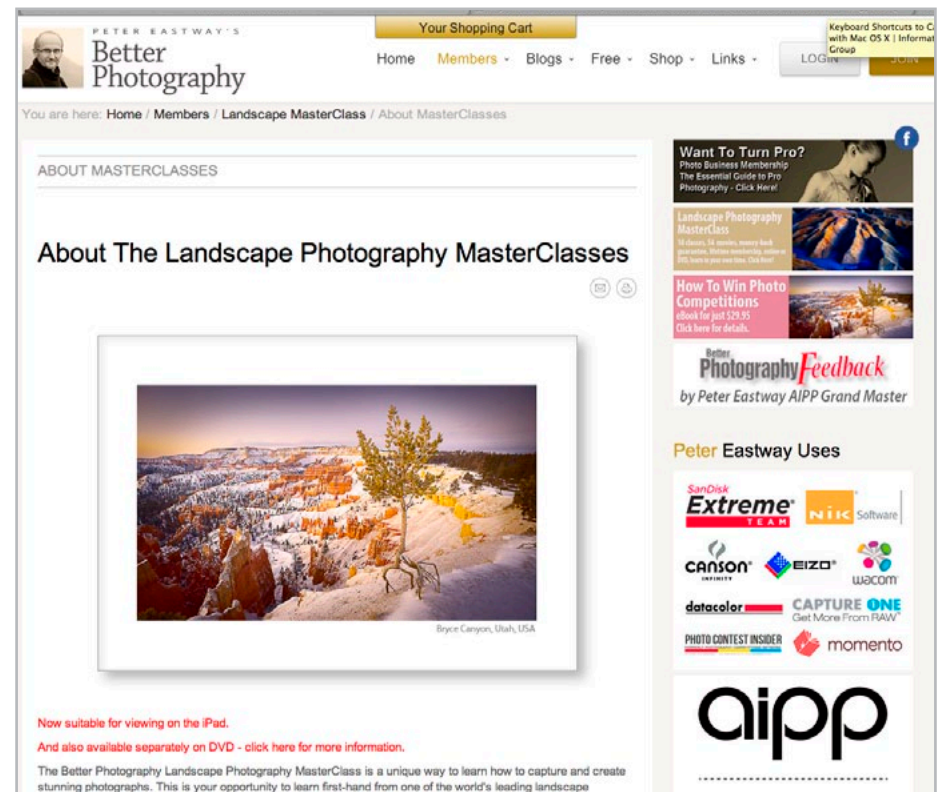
PETER EASTWAY'S
Better Photography

Your Shopping Cart

Keyboard Shortcuts to C with Mac OS X | Informat Group

Home Members Blogs Free Shop Links LOGIN JOIN

You are here: Home / Members / Landscape MasterClass / About MasterClasses

ABOUT MASTERCLASSES

About The Landscape Photography MasterClasses

Bryce Canyon, Utah, USA

Now suitable for viewing on the iPad.

And also available separately on DVD - click here for more information.

The Better Photography Landscape Photography MasterClass is a unique way to learn how to capture and create stunning photographs. This is your opportunity to learn first-hand from one of the world's leading landscape

Want To Turn Pro?
Photo Business Membership
The Essential Guide to Pro Photography - Click Here!

Landscape Photography MasterClass
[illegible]

How To Win Photo Competitions
eBook for just $29.95
Click here for details.

Better Photography Feedback
by Peter Eastway AIPP Grand Master

Peter Eastway Uses

SanDisk Extreme TEAM
NIK Software
CANSON INFINITY
EIZO
wacom
datacolor
CAPTURE ONE Get More From RAW
PHOTO CONTEST INSIDER
momento

aipp